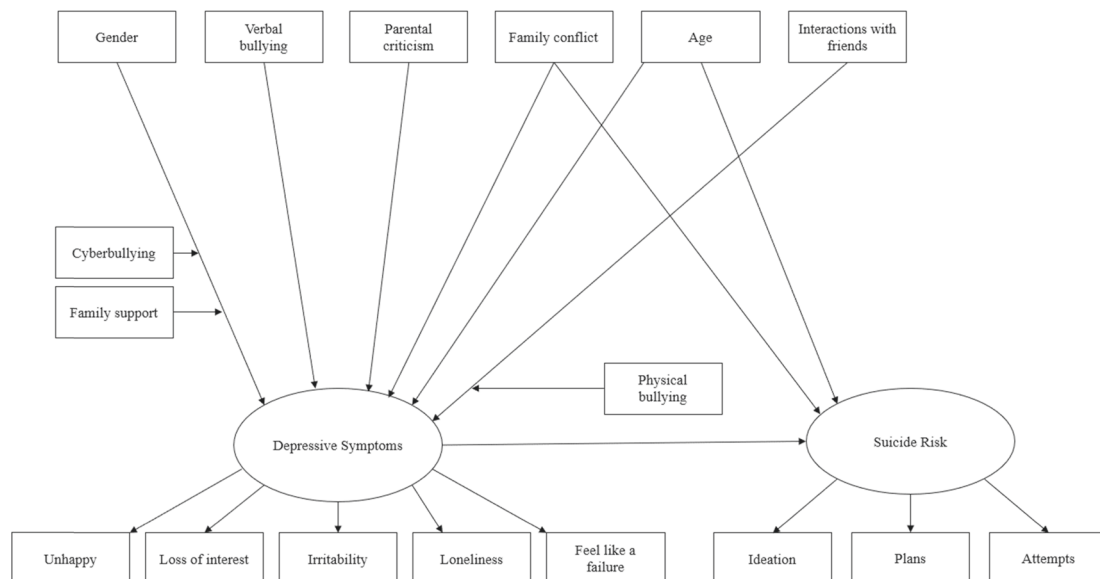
Gender

Verbal bullying

Parental criticism

Family conflict

Age

Interactions with friends

Cyberbullying

Family support

Physical bullying

Depressive Symptoms

Suicide Risk

Unhappy

Loss of interest

Irritability

Loneliness

Feel like a failure

Ideation

Plans

Attempts